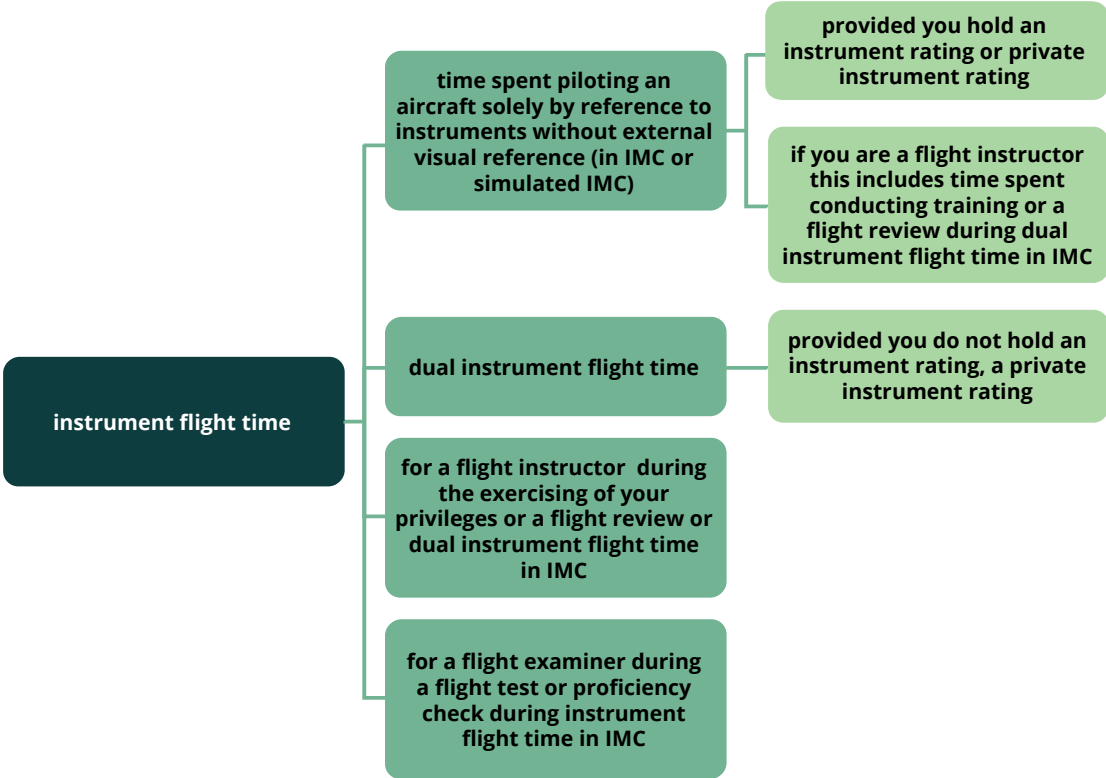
instrument flight time

time spent piloting an aircraft solely by reference to instruments without external visual reference (in IMC or simulated IMC)

provided you hold an instrument rating or private instrument rating

if you are a flight instructor this includes time spent conducting training or a flight review during dual instrument flight time in IMC

dual instrument flight time

provided you do not hold an instrument rating, a private instrument rating

for a flight instructor during the exercising of your privileges or a flight review or dual instrument flight time in IMC

for a flight examiner during a flight test or proficiency check during instrument flight time in IMC